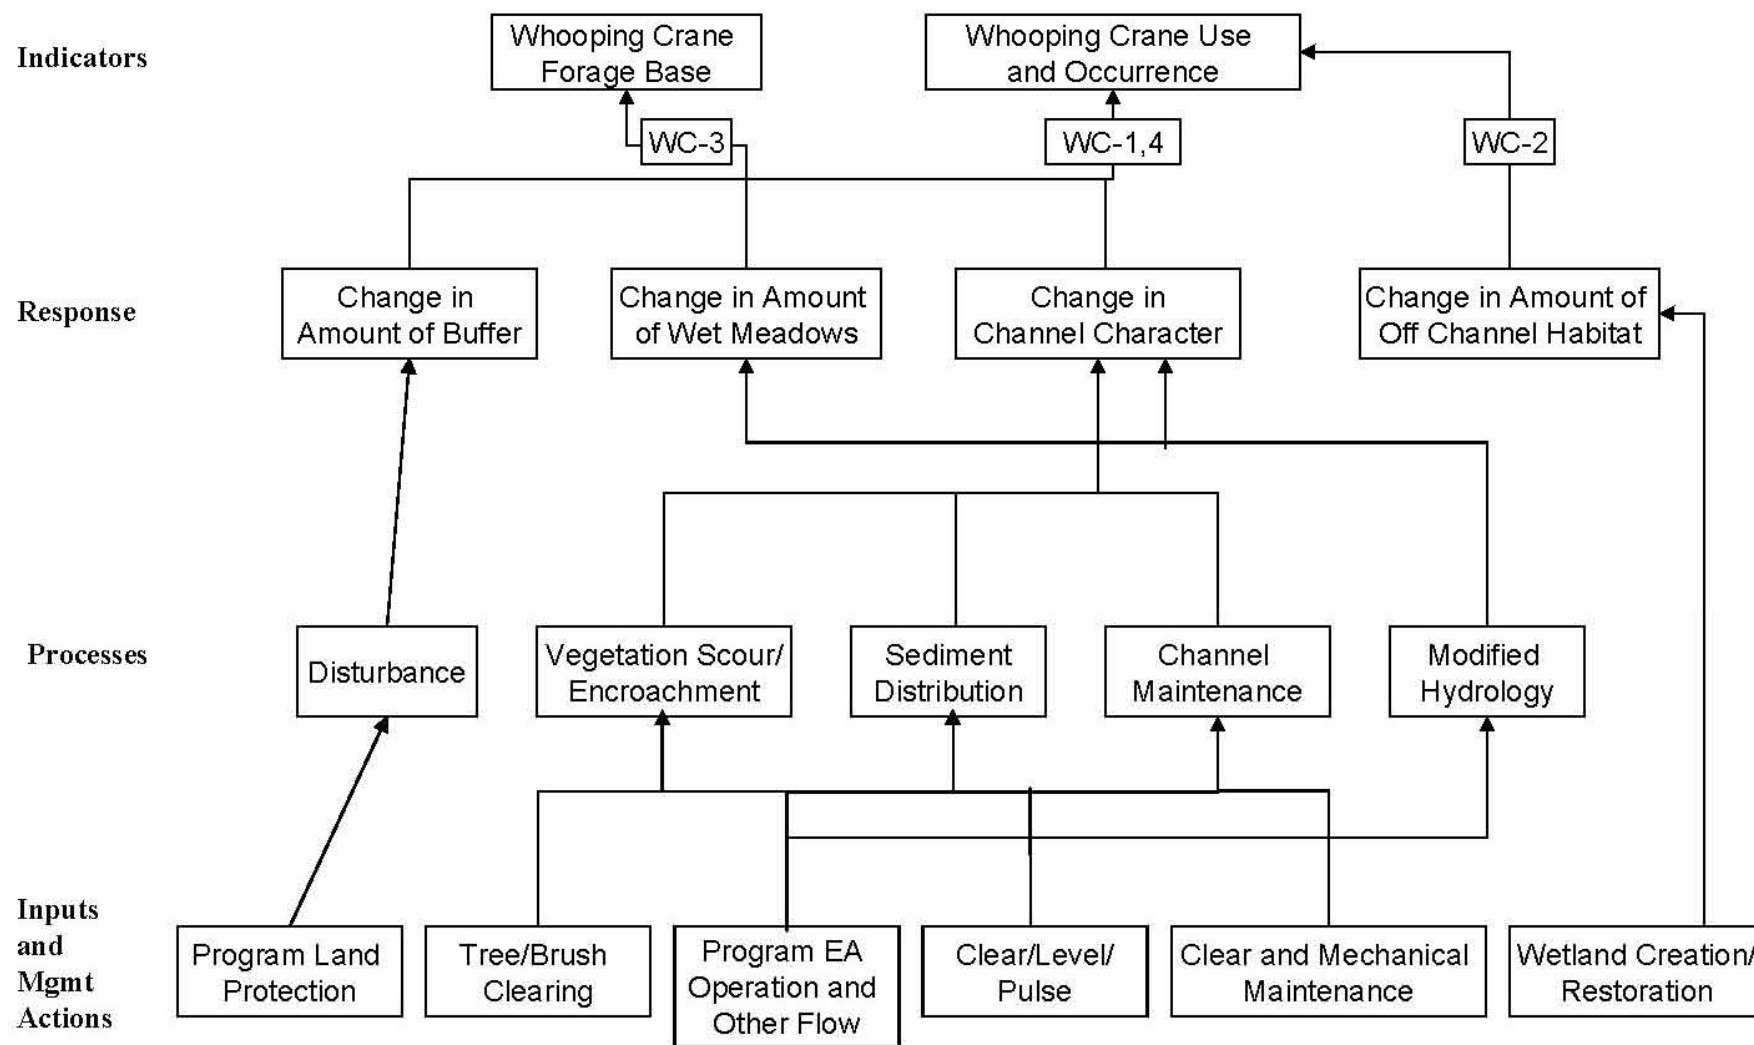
Indicators

Whooping Crane Forage Base

Whooping Crane Use and Occurrence

WC-3

WC-1,4

WC-2

Response

Change in Amount of Buffer

Change in Amount of Wet Meadows

Change in Channel Character

Change in Amount of Off Channel Habitat

Processes

Disturbance

Vegetation Scour/ Encroachment

Sediment Distribution

Channel Maintenance

Modified Hydrology

Inputs and Mgmt Actions

Program Land Protection

Tree/Brush Clearing

Program EA Operation and Other Flow

Clear/Level/ Pulse

Clear and Mechanical Maintenance

Wetland Creation/ Restoration